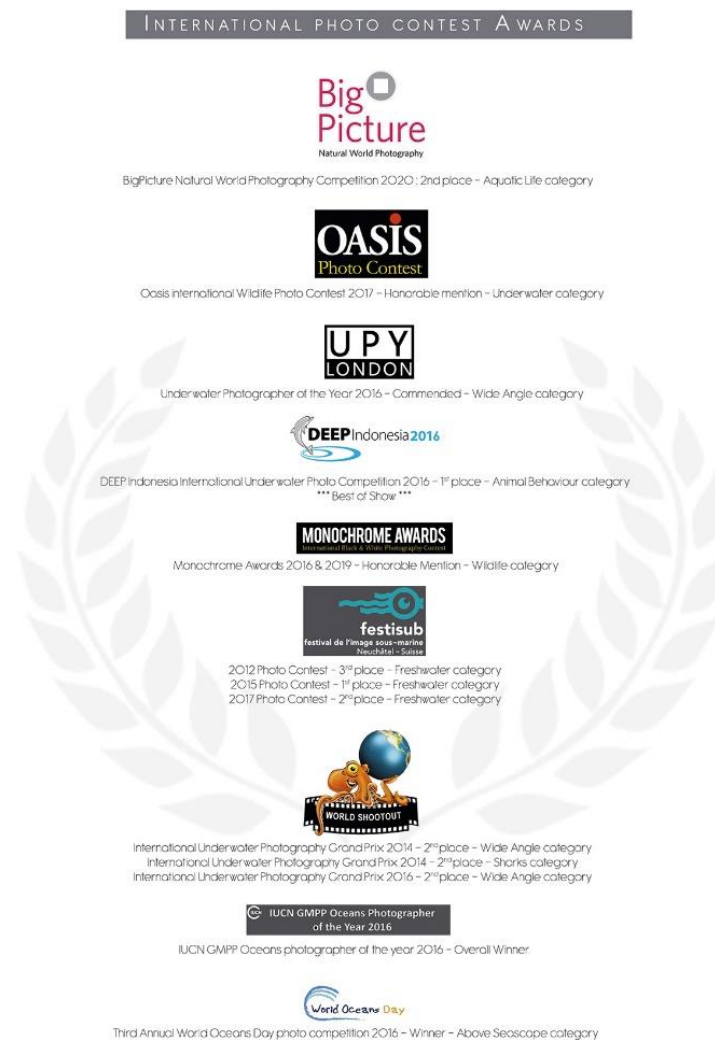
INTERNATIONAL PHOTO CONTEST AWARDS

Big Picture
Natural World Photography

BigPicture Natural World Photography Competition 2020 : 2nd place – Aquatic Life category

OASIS
Photo Contest

Oasis international Wildlife Photo Contest 2017 – Honorable mention – Underwater category

UPY
LONDON

Underwater Photographer of the Year 2016 – Commended – Wide Angle category

DEEP Indonesia 2016

DEEP Indonesia International Underwater Photo Competition 2016 – 1$^{st}$ place – Animal Behaviour category
*** Best of Show ***

MONOCHROME AWARDS
International Black & White Photography Contest

Monochrome Awards 2016 & 2019 – Honorable Mention – Wildlife category

festisub
festival de l'image sous-marine
Neuchâtel - Suisse

2012 Photo Contest – 3$^{rd}$ place – Freshwater category
2015 Photo Contest – 1$^{st}$ place – Freshwater category
2017 Photo Contest – 2$^{nd}$ place – Freshwater category

WORLD SHOOTOUT

International Underwater Photography Grand Prix 2014 – 2$^{nd}$ place – Wide Angle category
International Underwater Photography Grand Prix 2014 – 2$^{nd}$ place – Sharks category
International Underwater Photography Grand Prix 2016 – 2$^{nd}$ place – Wide Angle category

IUCN GMPP Oceans Photographer of the Year 2016

IUCN GMPP Oceans photographer of the year 2016 – Overall Winner

World Oceans Day

Third Annual World Oceans Day photo competition 2016 – Winner – Above Seascape category